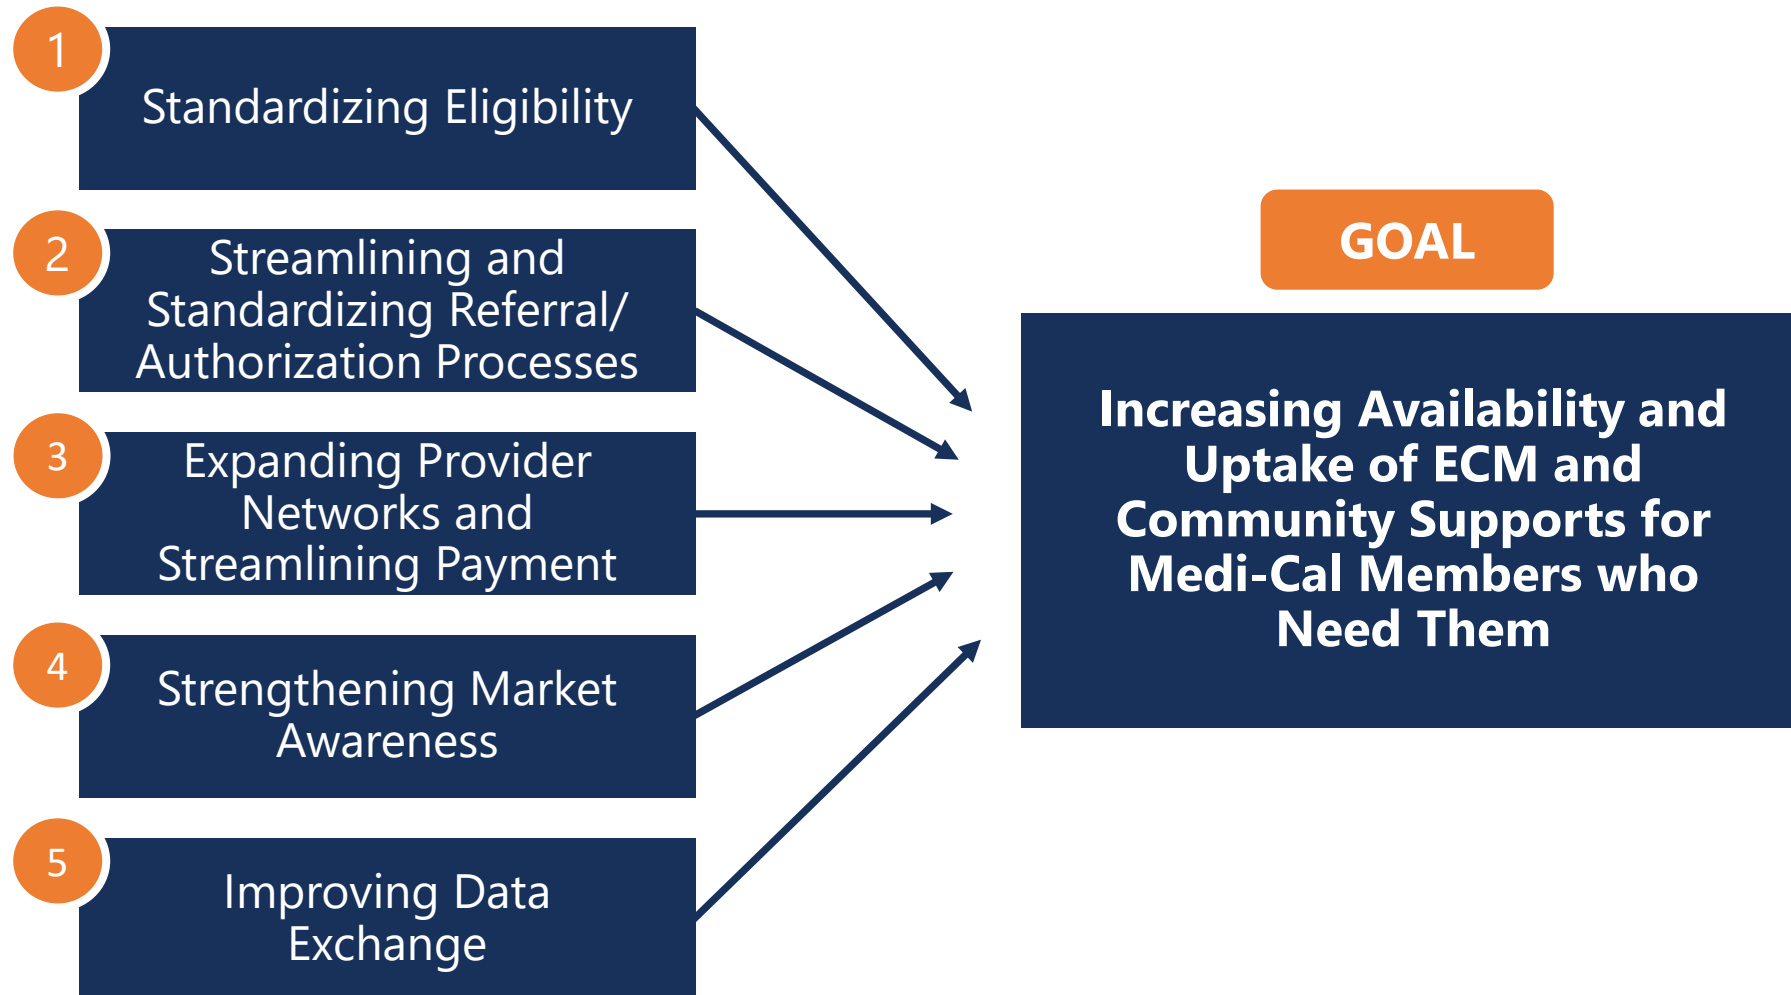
1
Standardizing Eligibility

2
Streamlining and Standardizing Referral/ Authorization Processes

3
Expanding Provider Networks and Streamlining Payment

4
Strengthening Market Awareness

5
Improving Data Exchange

GOAL

Increasing Availability and Uptake of ECM and Community Supports for Medi-Cal Members who Need Them